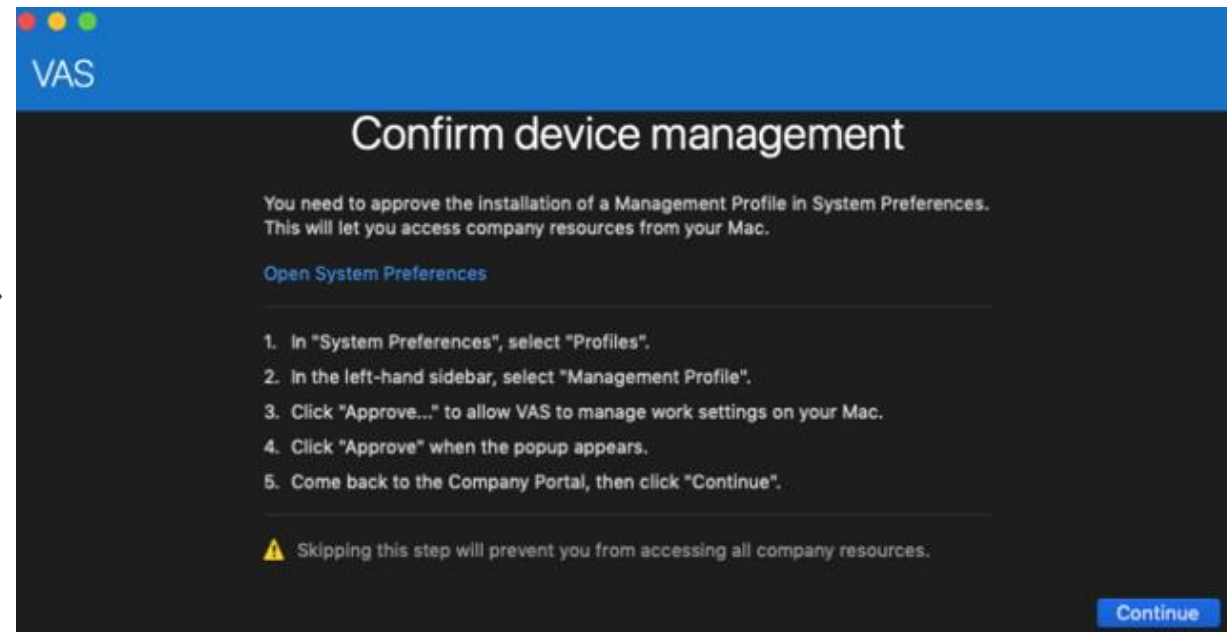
VAS

Confirm device management

You need to approve the installation of a Management Profile in System Preferences. This will let you access company resources from your Mac.

Open System Preferences

1. In "System Preferences", select "Profiles".
2. In the left-hand sidebar, select "Management Profile".
3. Click "Approve..." to allow VAS to manage work settings on your Mac.
4. Click "Approve" when the popup appears.
5. Come back to the Company Portal, then click "Continue".

Skipping this step will prevent you from accessing all company resources.

Continue